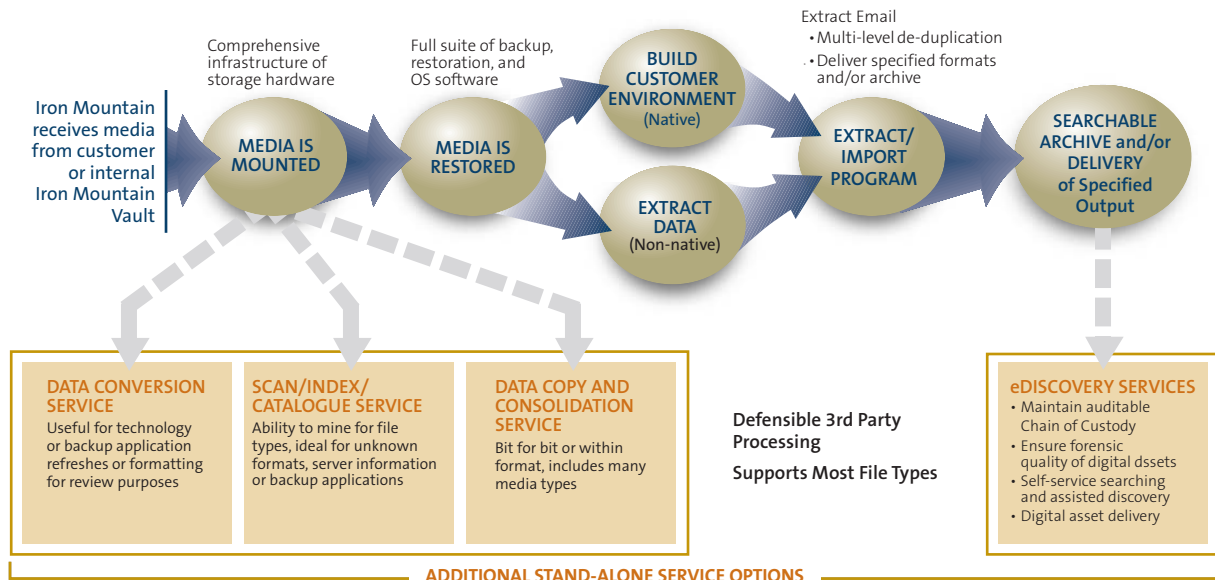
Iron Mountain receives media from customer or internal Iron Mountain Vault

Comprehensive infrastructure of storage hardware

MEDIA IS MOUNTED

Full suite of backup, restoration, and OS software

MEDIA IS RESTORED

BUILD CUSTOMER ENVIRONMENT (Native)

EXTRACT DATA (Non-native)

Extract Email
• Multi-level de-duplication
• Deliver specified formats and/or archive

EXTRACT/ IMPORT PROGRAM

SEARCHABLE ARCHIVE and/or DELIVERY of Specified Output

DATA CONVERSION SERVICE
Useful for technology or backup application refreshes or formatting for review purposes

SCAN/INDEX/ CATALOGUE SERVICE
Ability to mine for file types, ideal for unknown formats, server information or backup applications

DATA COPY AND CONSOLIDATION SERVICE
Bit for bit or within format, includes many media types

Defensible 3rd Party Processing

Supports Most File Types

eDISCOVERY SERVICES
• Maintain auditable Chain of Custody
• Ensure forensic quality of digital dssets
• Self-service searching and assisted discovery
• Digital asset delivery

ADDITIONAL STAND-ALONE SERVICE OPTIONS